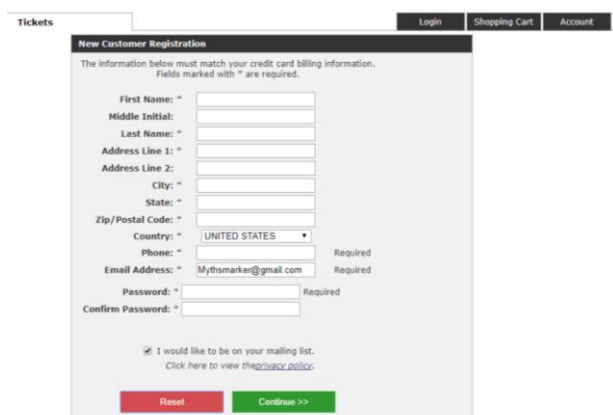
Tickets

Login Shopping Cart Account

New Customer Registration

The information below must match your credit card billing information. Fields marked with * are required.

First Name: *

Middle Initial:

Last Name: *

Address Line 1: *

Address Line 2:

City: *

State: *

Zip/Postal Code: *

Country: * UNITED STATES

Phone: * Required

Email Address: * Mythsmarker@gmail.com Required

Password: * Required

Confirm Password: *

I would like to be on your mailing list.

Click here to view theprivacy policy.

Reset

Continue >>